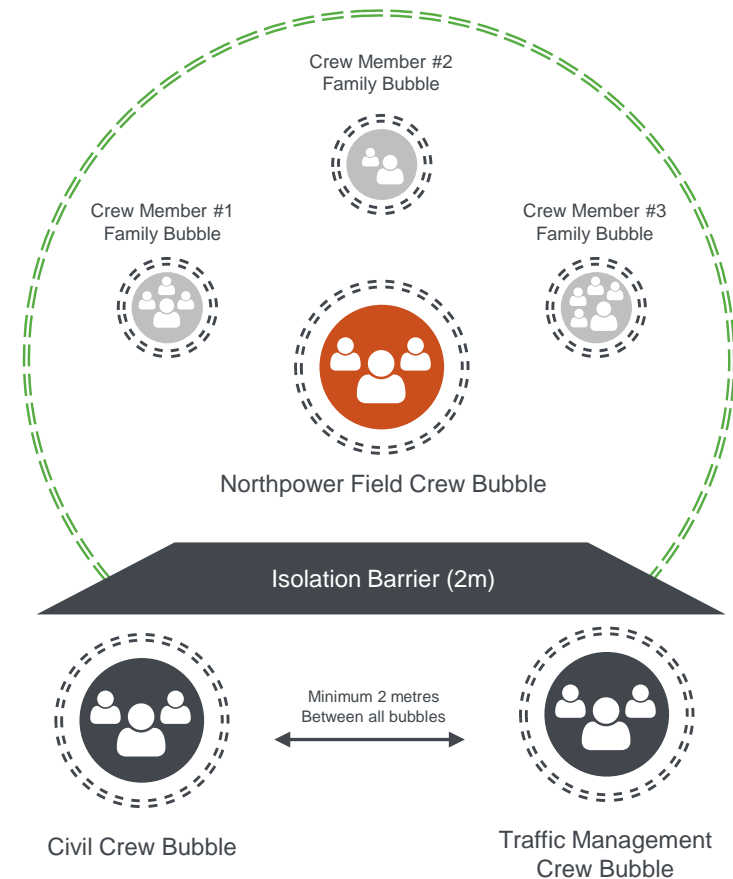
Crew Member #2
Family Bubble

Crew Member #1
Family Bubble

Crew Member #3
Family Bubble

Northpower Field Crew Bubble

Isolation Barrier (2m)

Minimum 2 metres
Between all bubbles

Civil Crew Bubble

Traffic Management
Crew Bubble